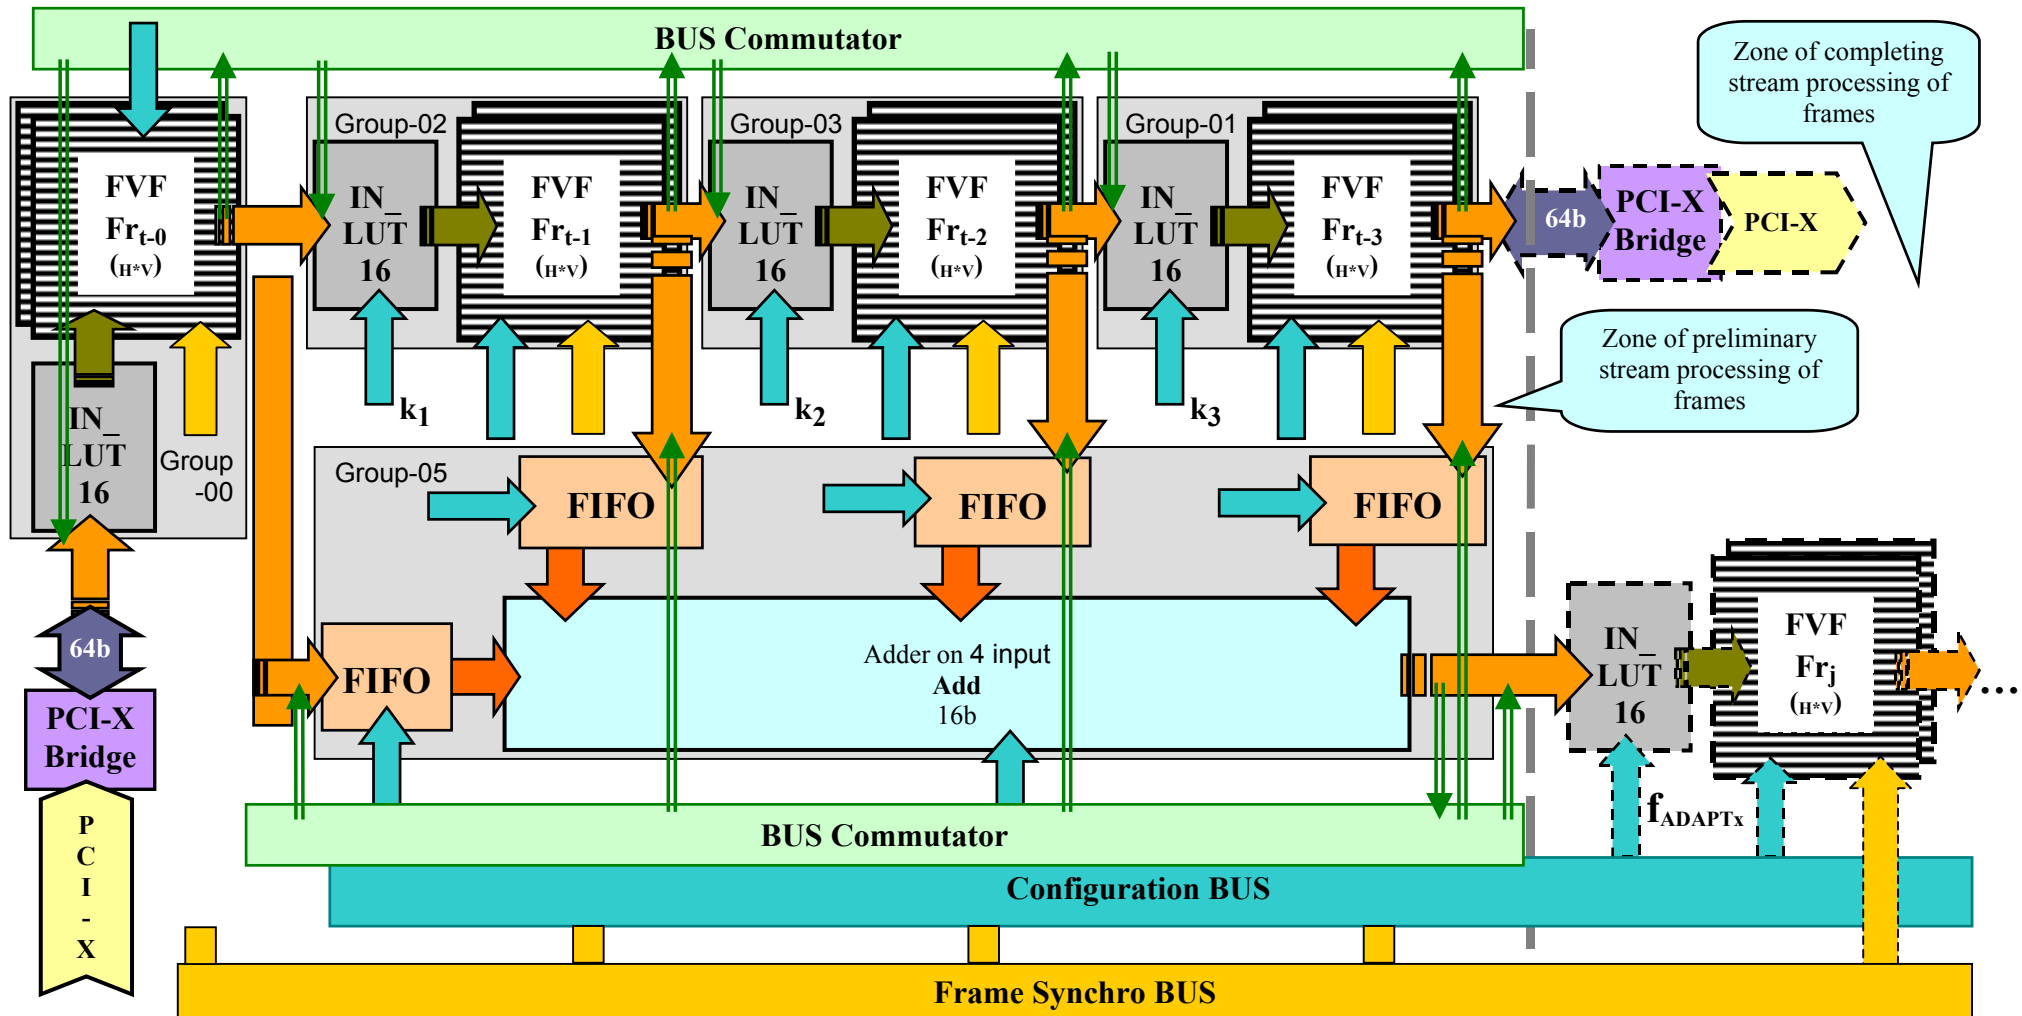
BUS Commutator

Zone of completing stream processing of frames

FVF
$Fr_{t-0}$
(H*V)

Group-02
IN_ LUT 16
FVF
$Fr_{t-1}$
(H*V)

Group-03
IN_ LUT 16
FVF
$Fr_{t-2}$
(H*V)

Group-01
IN_ LUT 16
FVF
$Fr_{t-3}$
(H*V)

64b
PCI-X Bridge
PCI-X

IN_ LUT 16
Group -00

$k_1$
$k_2$
$k_3$

Zone of preliminary stream processing of frames

Group-05
FIFO
FIFO
FIFO

64b
PCI-X Bridge

FIFO

Adder on 4 input
Add
16b

IN_ LUT 16
FVF
$Fr_j$
(H*V)
...

$f_{ADAPTx}$

P C I - X

BUS Commutator

Configuration BUS

Frame Synchro BUS